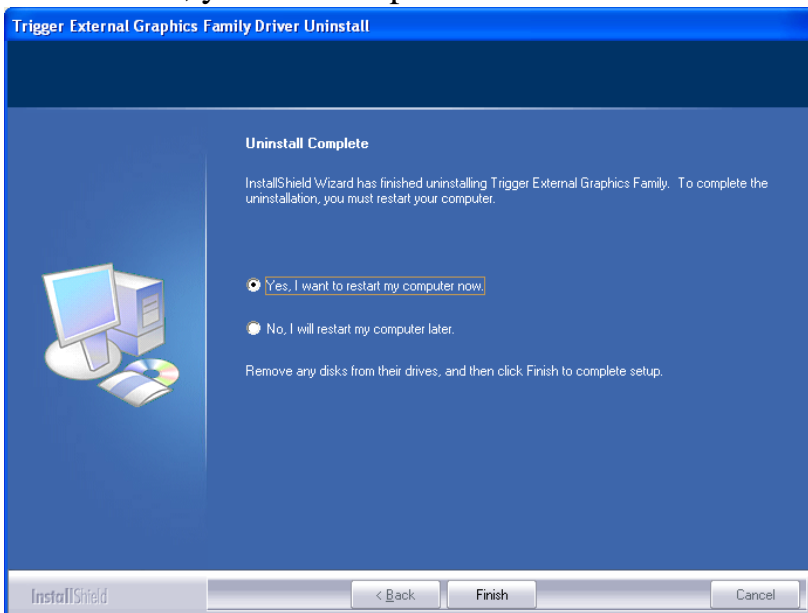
Trigger External Graphics Family Driver Uninstall

Uninstall Complete

InstallShield Wizard has finished uninstalling Trigger External Graphics Family. To complete the uninstallation, you must restart your computer.

Yes, I want to restart my computer now.

No, I will restart my computer later.

Remove any disks from their drives, and then click Finish to complete setup.

InstallShield

< Back

Finish

Cancel